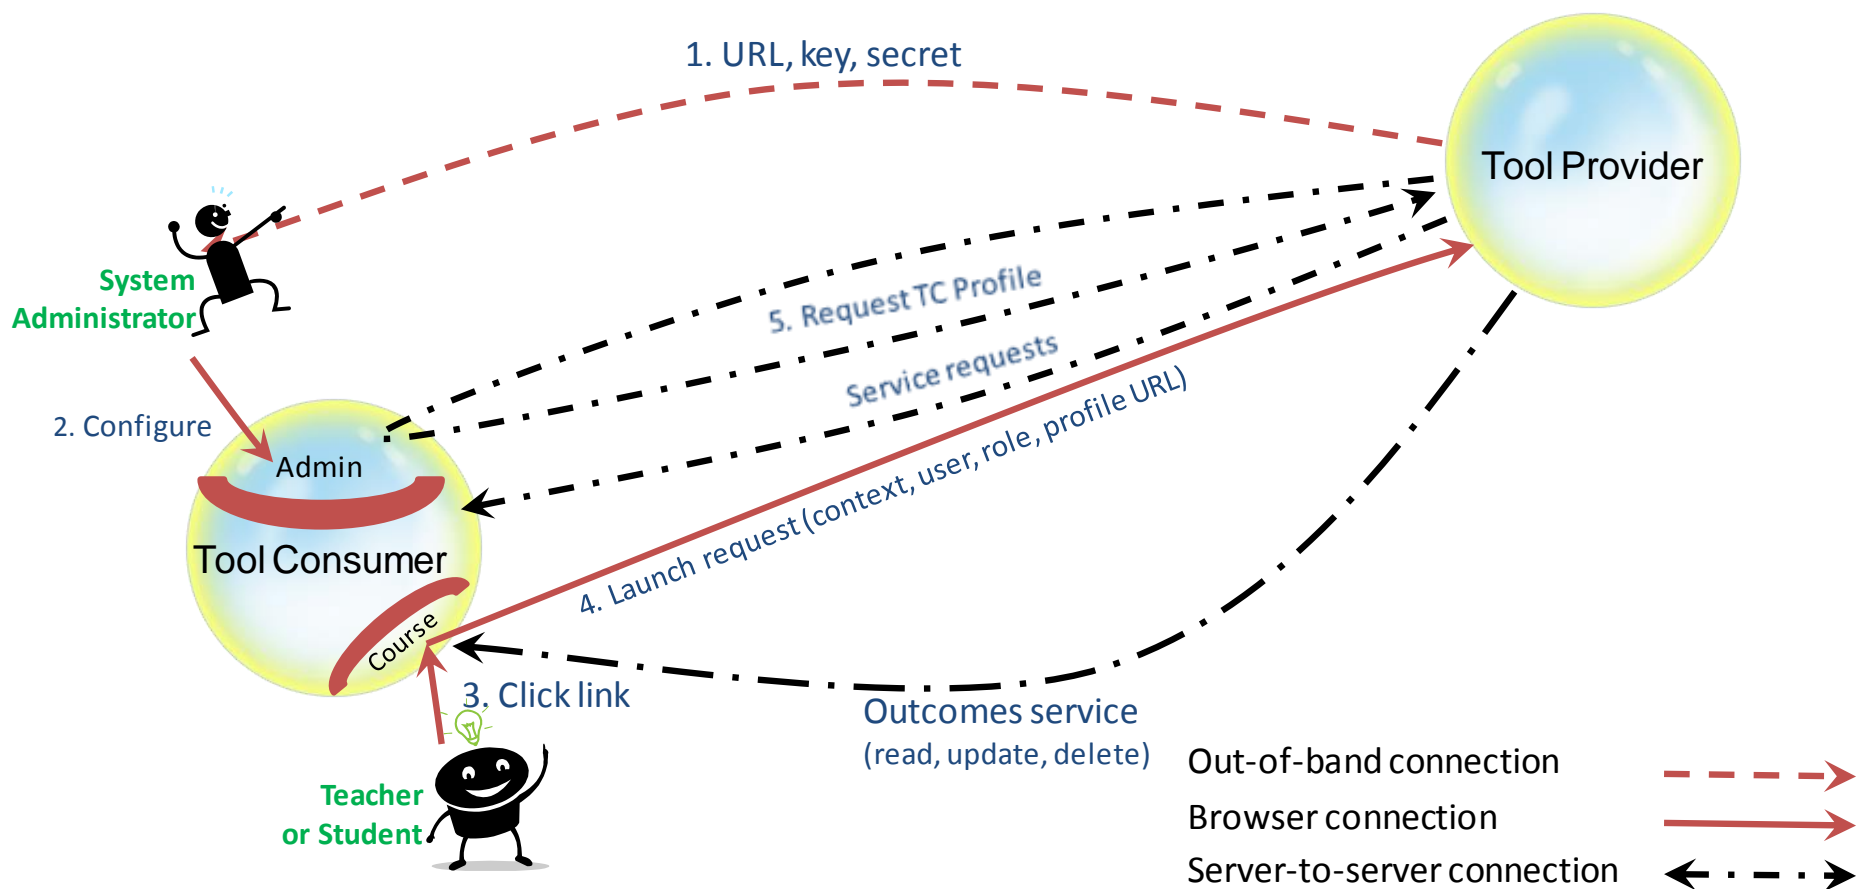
1. URL, key, secret

Tool Provider

System Administrator

5. Request TC Profile

Service requests

2. Configure

Admin

Tool Consumer

4. Launch request (context, user, role, profile URL)

Course

3. Click link

Outcomes service
(read, update, delete)

Teacher or Student

Out-of-band connection

Browser connection

Server-to-server connection